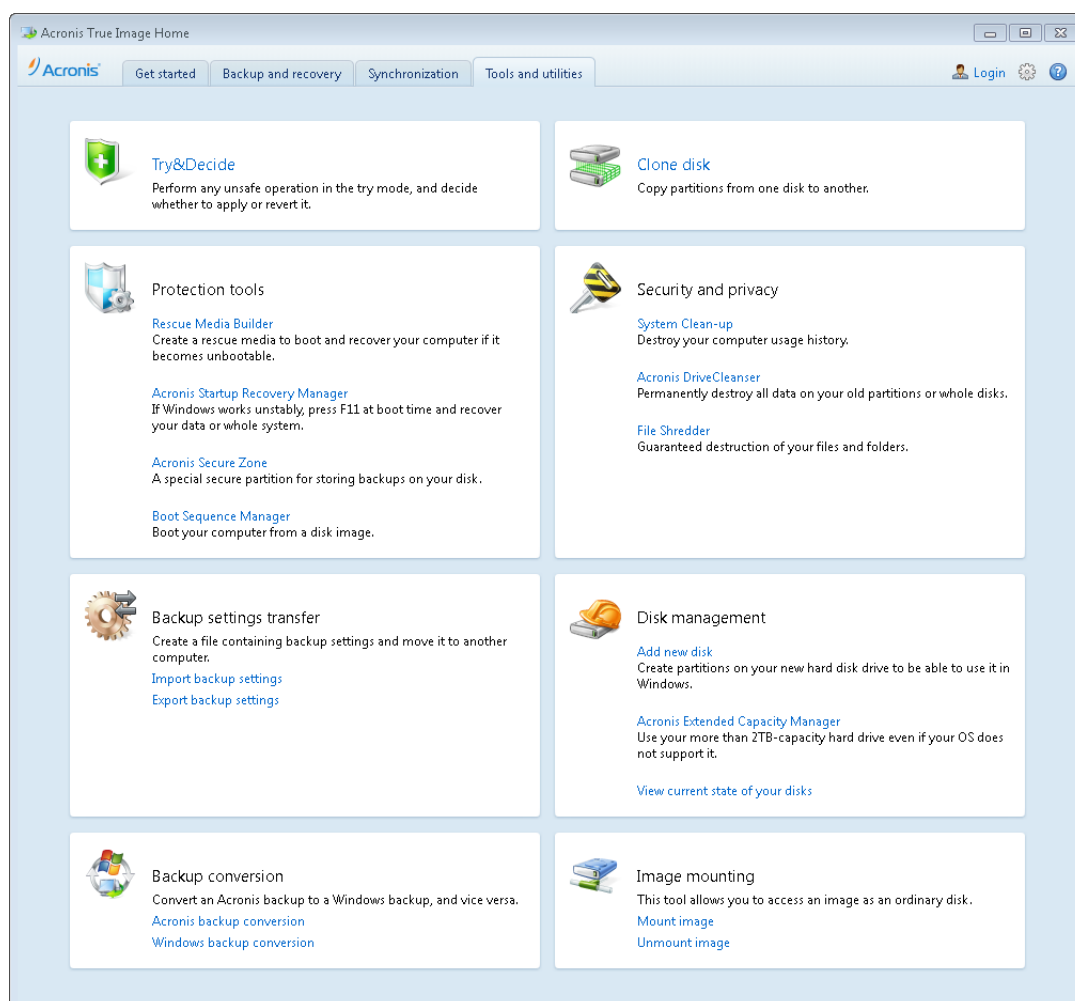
Acronis True Image Home

Acronis

Get started | Backup and recovery | Synchronization | Tools and utilities

Login

Try&Decide
Perform any unsafe operation in the try mode, and decide whether to apply or revert it.

Protection tools
Rescue Media Builder
Create a rescue media to boot and recover your computer if it becomes unbootable.

Acronis Startup Recovery Manager
If Windows works unstably, press F11 at boot time and recover your data or whole system.

Acronis Secure Zone
A special secure partition for storing backups on your disk.

Boot Sequence Manager
Boot your computer from a disk image.

Backup settings transfer
Create a file containing backup settings and move it to another computer.
Import backup settings
Export backup settings

Backup conversion
Convert an Acronis backup to a Windows backup, and vice versa.
Acronis backup conversion
Windows backup conversion

Clone disk
Copy partitions from one disk to another.

Security and privacy
System Clean-up
Destroy your computer usage history.

Acronis DriveCleanser
Permanently destroy all data on your old partitions or whole disks.

File Shredder
Guaranteed destruction of your files and folders.

Disk management
Add new disk
Create partitions on your new hard disk drive to be able to use it in Windows.

Acronis Extended Capacity Manager
Use your more than 2TB-capacity hard drive even if your OS does not support it.

View current state of your disks

Image mounting
This tool allows you to access an image as an ordinary disk.
Mount image
Unmount image